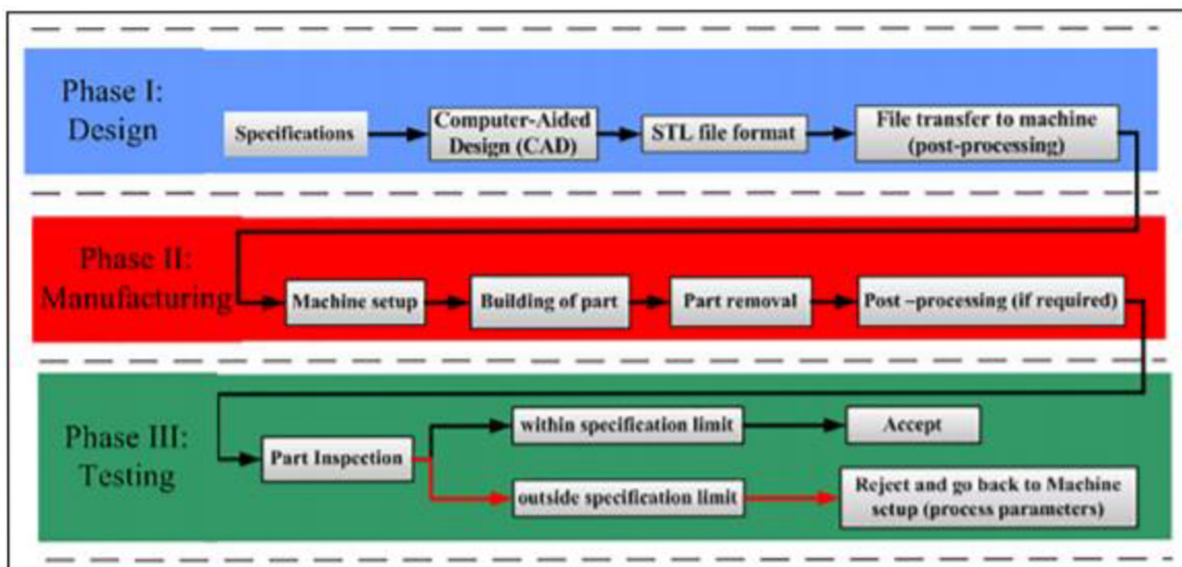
Phase I: Design

Specifications

Computer-Aided Design (CAD)

STL file format

File transfer to machine (post-processing)

Phase II: Manufacturing

Machine setup

Building of part

Part removal

Post –processing (if required)

Phase III: Testing

Part Inspection

within specification limit

Accept

outside specification limit

Reject and go back to Machine setup (process parameters)